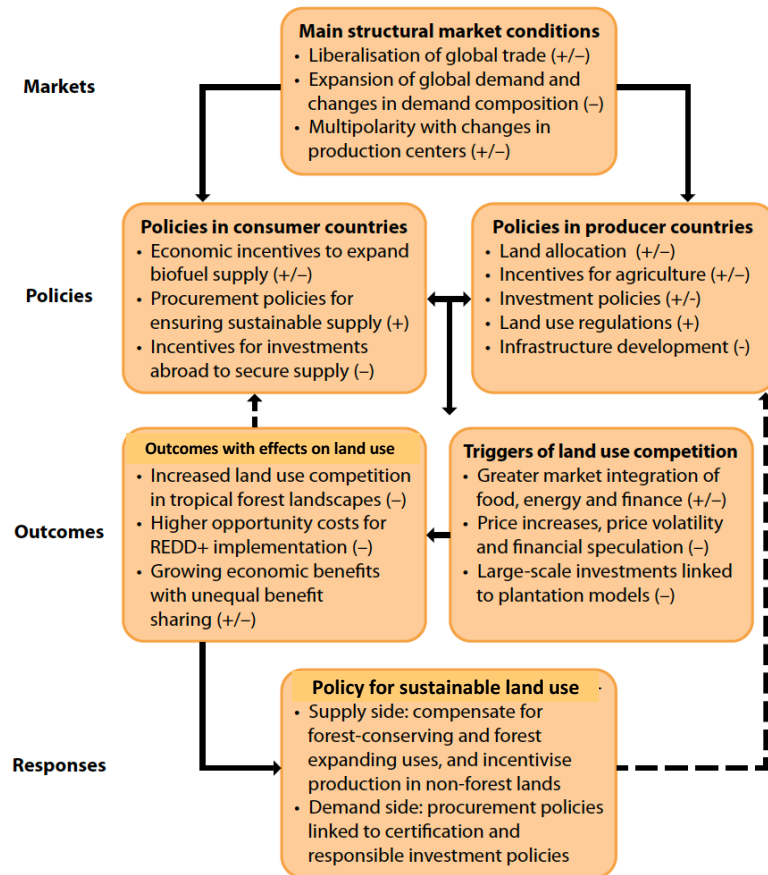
Markets

Main structural market conditions
• Liberalisation of global trade (+/–)
• Expansion of global demand and changes in demand composition (–)
• Multipolarity with changes in production centers (+/–)

Policies

Policies in consumer countries
• Economic incentives to expand biofuel supply (+/–)
• Procurement policies for ensuring sustainable supply (+)
• Incentives for investments abroad to secure supply (–)

Policies in producer countries
• Land allocation (+/–)
• Incentives for agriculture (+/–)
• Investment policies (+/-)
• Land use regulations (+)
• Infrastructure development (-)

Outcomes

Outcomes with effects on land use
• Increased land use competition in tropical forest landscapes (–)
• Higher opportunity costs for REDD+ implementation (–)
• Growing economic benefits with unequal benefit sharing (+/–)

Triggers of land use competition
• Greater market integration of food, energy and finance (+/–)
• Price increases, price volatility and financial speculation (–)
• Large-scale investments linked to plantation models (–)

Responses

Policy for sustainable land use
• Supply side: compensate for forest-conserving and forest expanding uses, and incentivise production in non-forest lands
• Demand side: procurement policies linked to certification and responsible investment policies